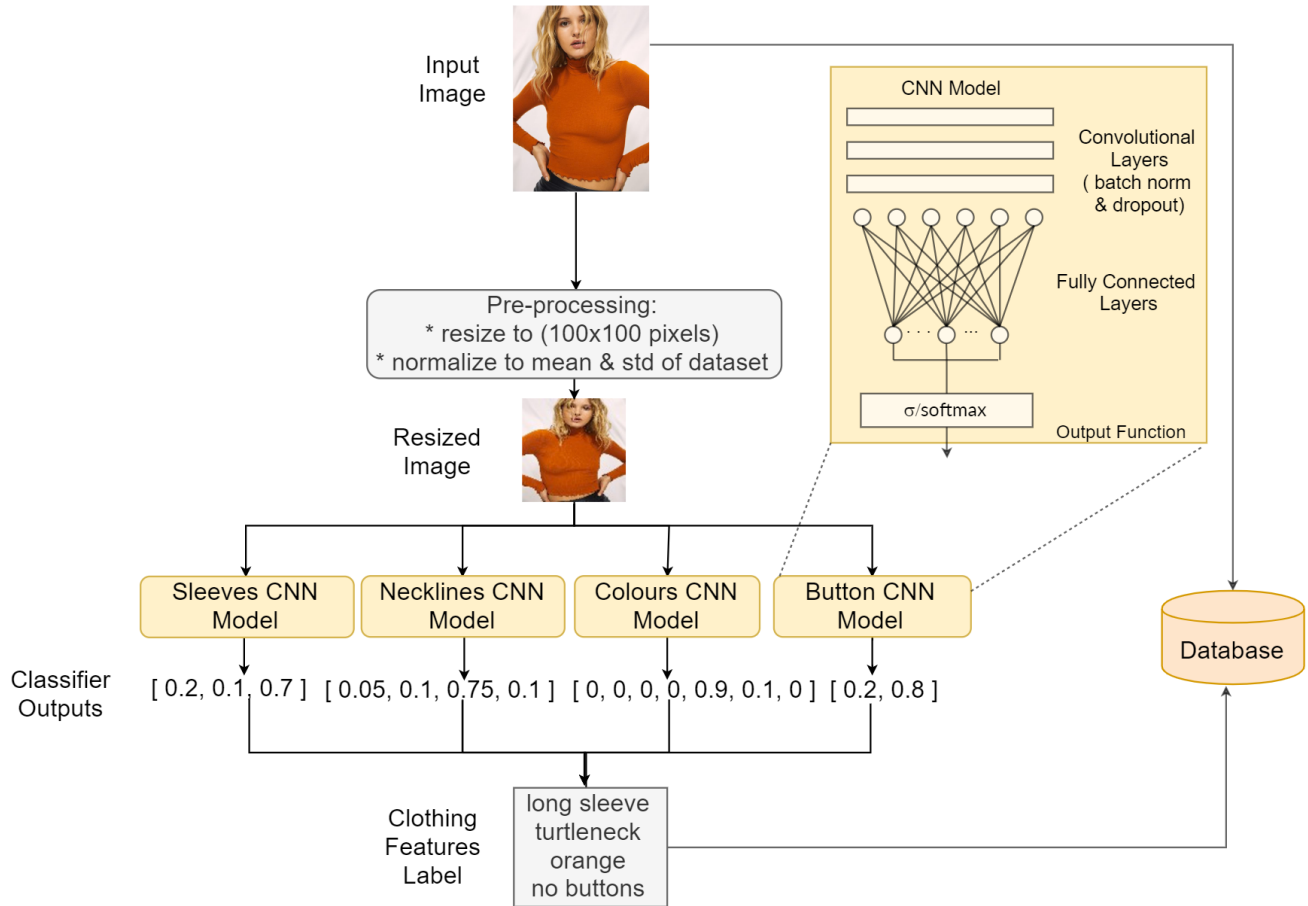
Input Image

CNN Model

Convolutional Layers ( batch norm & dropout)

Fully Connected Layers

σ/softmax

Output Function

Pre-processing:
* resize to (100x100 pixels)
* normalize to mean & std of dataset

Resized Image

Sleeves CNN Model

Necklines CNN Model

Colours CNN Model

Button CNN Model

Database

Classifier Outputs

[ 0.2, 0.1, 0.7 ]

[ 0.05, 0.1, 0.75, 0.1 ]

[ 0, 0, 0, 0, 0.9, 0.1, 0 ]

[ 0.2, 0.8 ]

Clothing Features Label

long sleeve
turtleneck
orange
no buttons